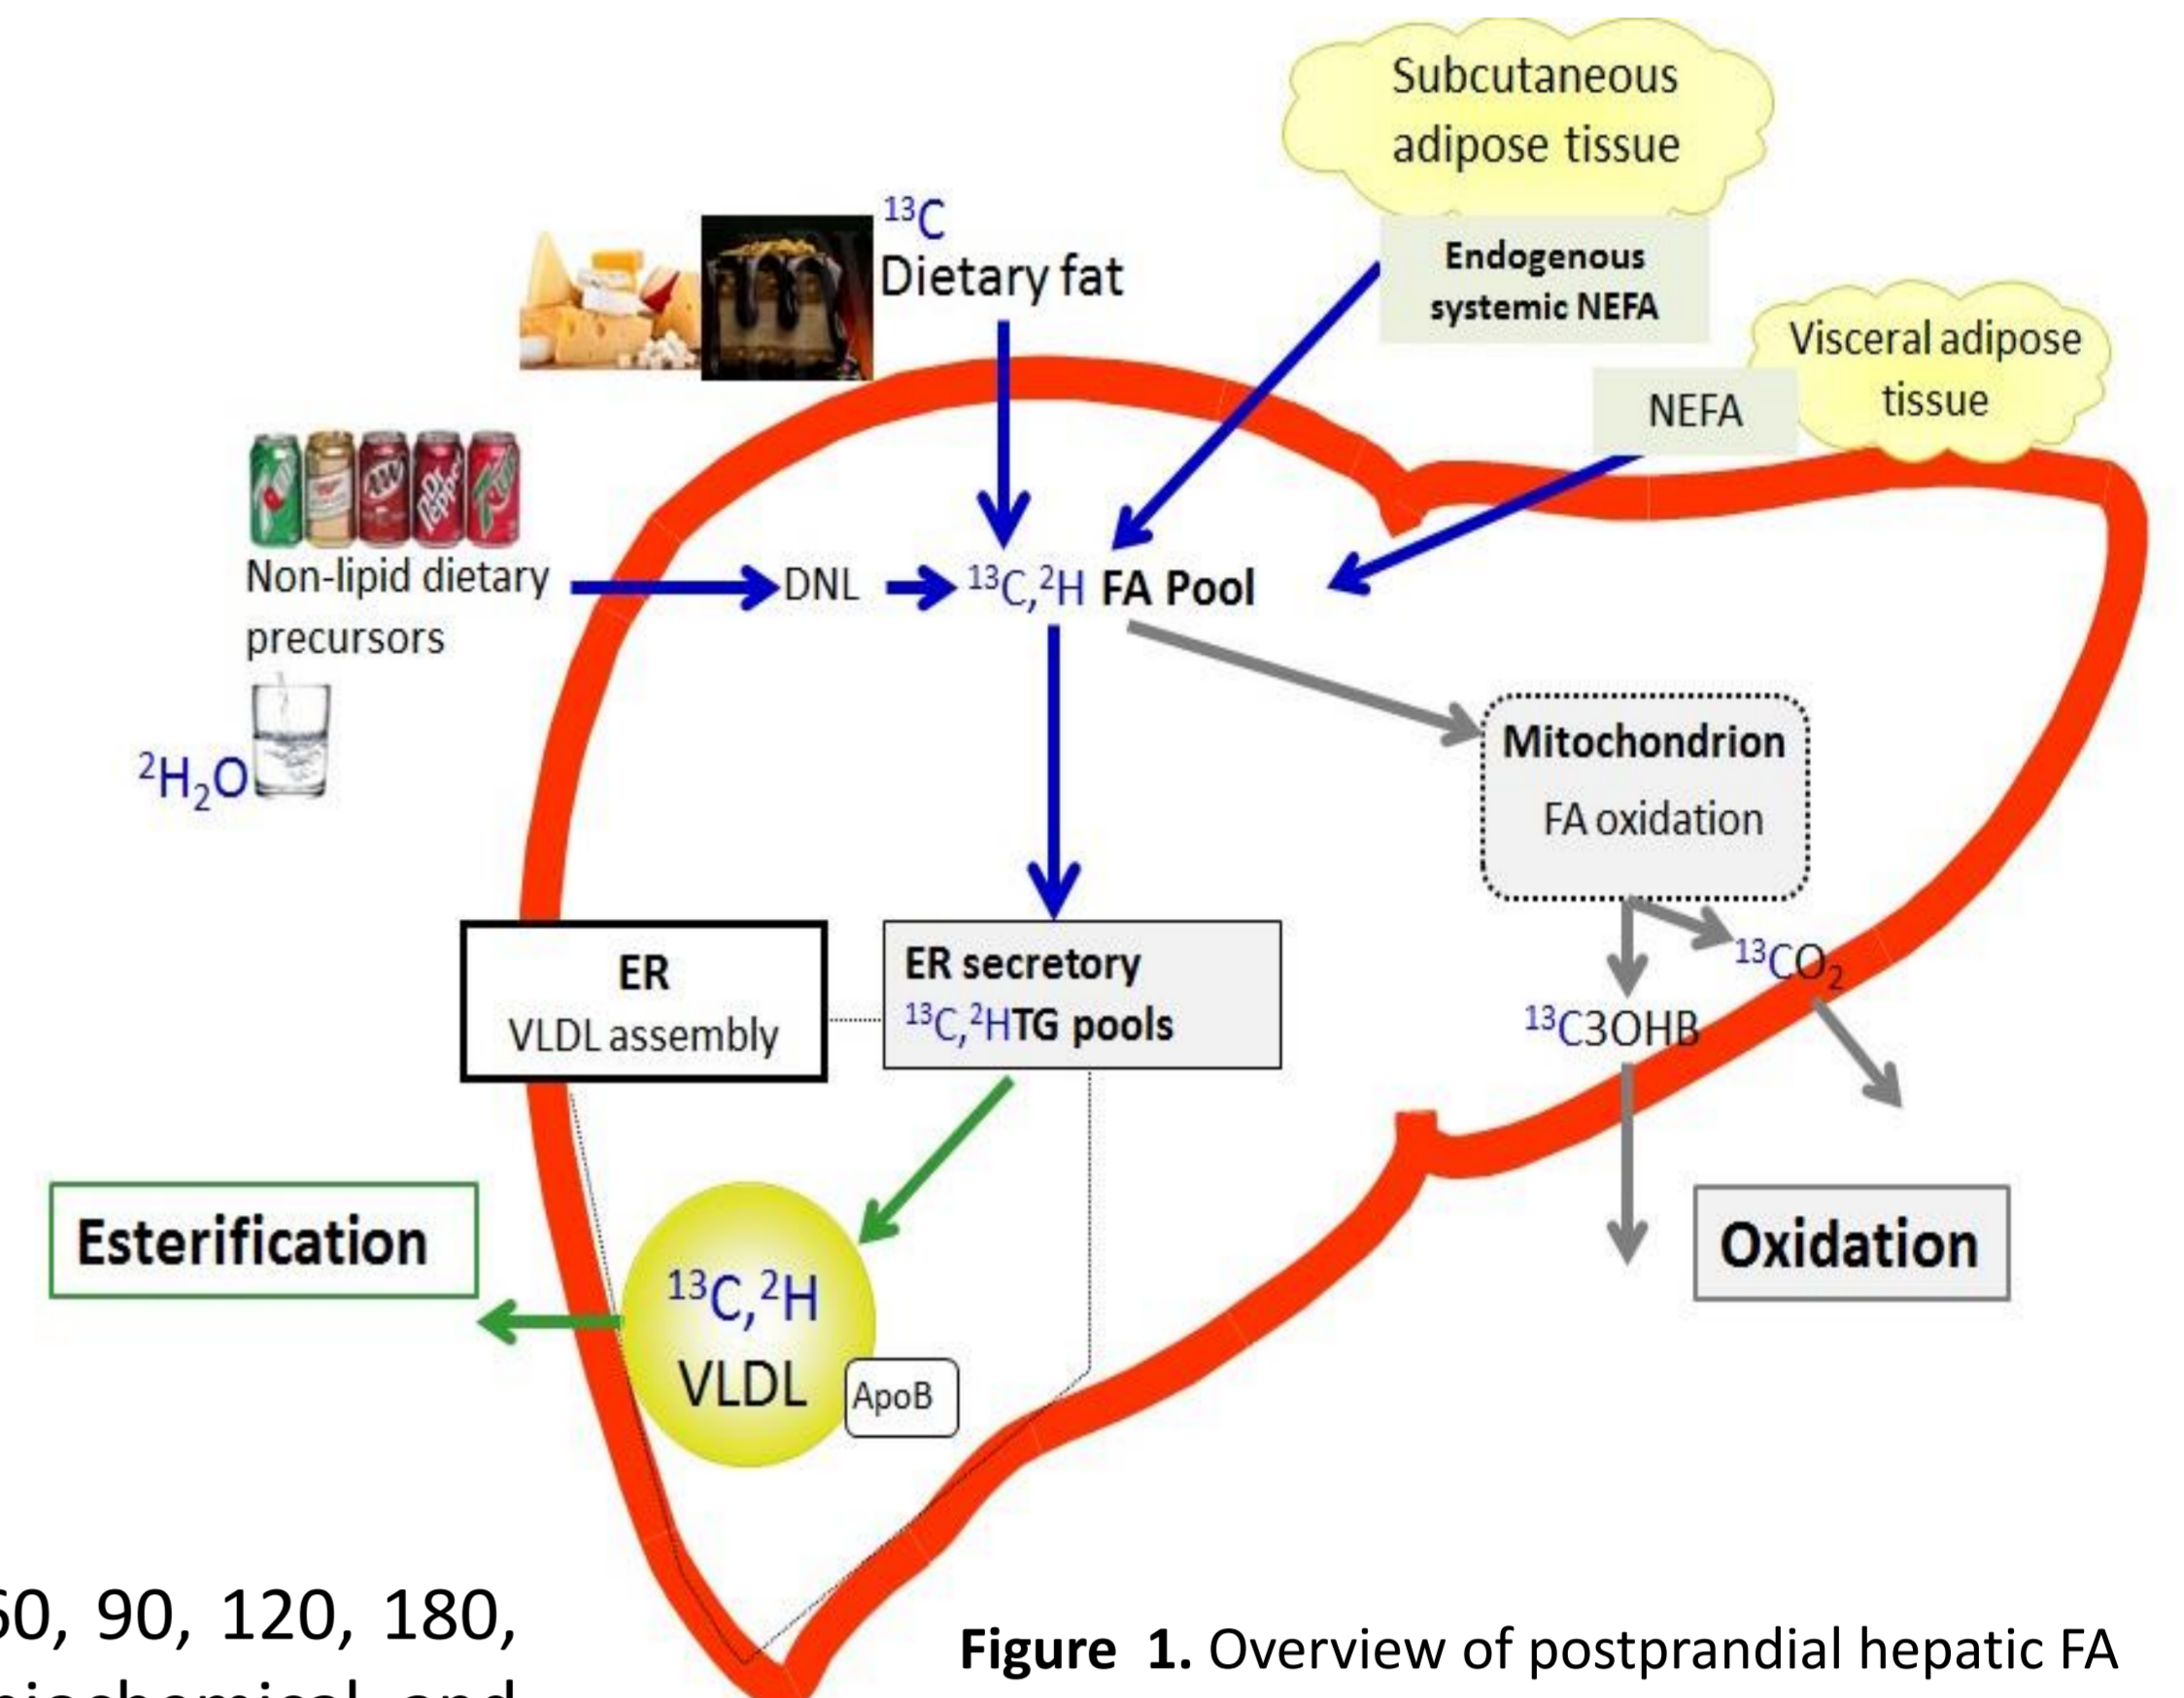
Subcutaneous adipose tissue

$^{13}C$
Dietary fat

Endogenous systemic NEFA

Visceral adipose tissue

NEFA

Non-lipid dietary precursors

DNL

$^{13}C,^{2}H$ FA Pool

$^{2}H_2O$

Mitochondrion
FA oxidation

$^{13}CO_2$

$^{13}C3OHB$

ER
VLDL assembly

ER secretory
$^{13}C,^{2}H$TG pools

Esterification

$^{13}C,^{2}H$
VLDL

ApoB

Oxidation

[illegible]0, 90, 120, 180,
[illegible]

Figure 1. Overview of postprandial hepatic FA